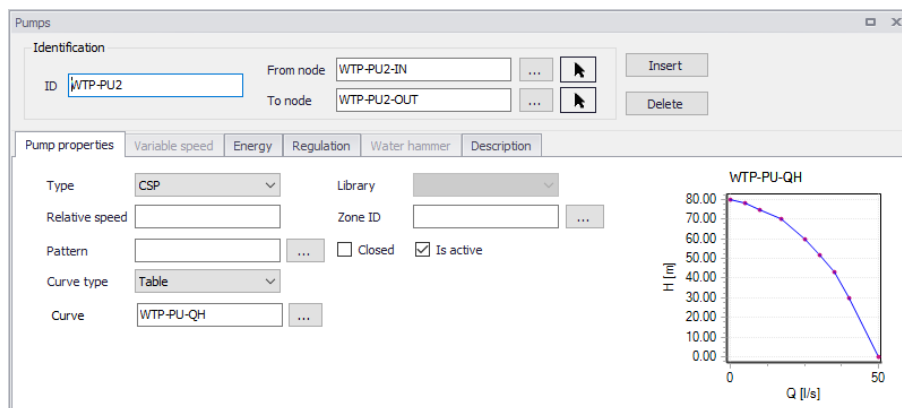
Pumps

Identification

ID WTP-PU2

From node WTP-PU2-IN ...

To node WTP-PU2-OUT ...

Insert

Delete

Pump properties | Variable speed | Energy | Regulation | Water hammer | Description

Type CSP

Relative speed

Pattern ...

Curve type Table

Curve WTP-PU-QH ...

Library

Zone ID ...

Closed

Is active

WTP-PU-QH

80.00
70.00
60.00
50.00
40.00
30.00
20.00
10.00
0.00

H [m]

0 50

Q [l/s]